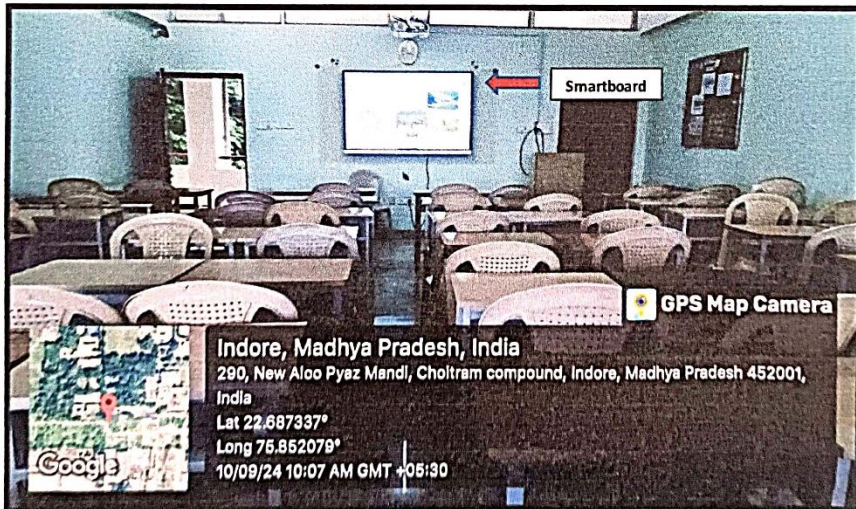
Smartboard

GPS Map Camera

Indore, Madhya Pradesh, India
290, New Aloo Pyaz Mandi, Choitram compound, Indore, Madhya Pradesh 452001, India
Lat 22.687337°
Long 75.852079°
10/09/24 10:07 AM GMT +05:30

Google